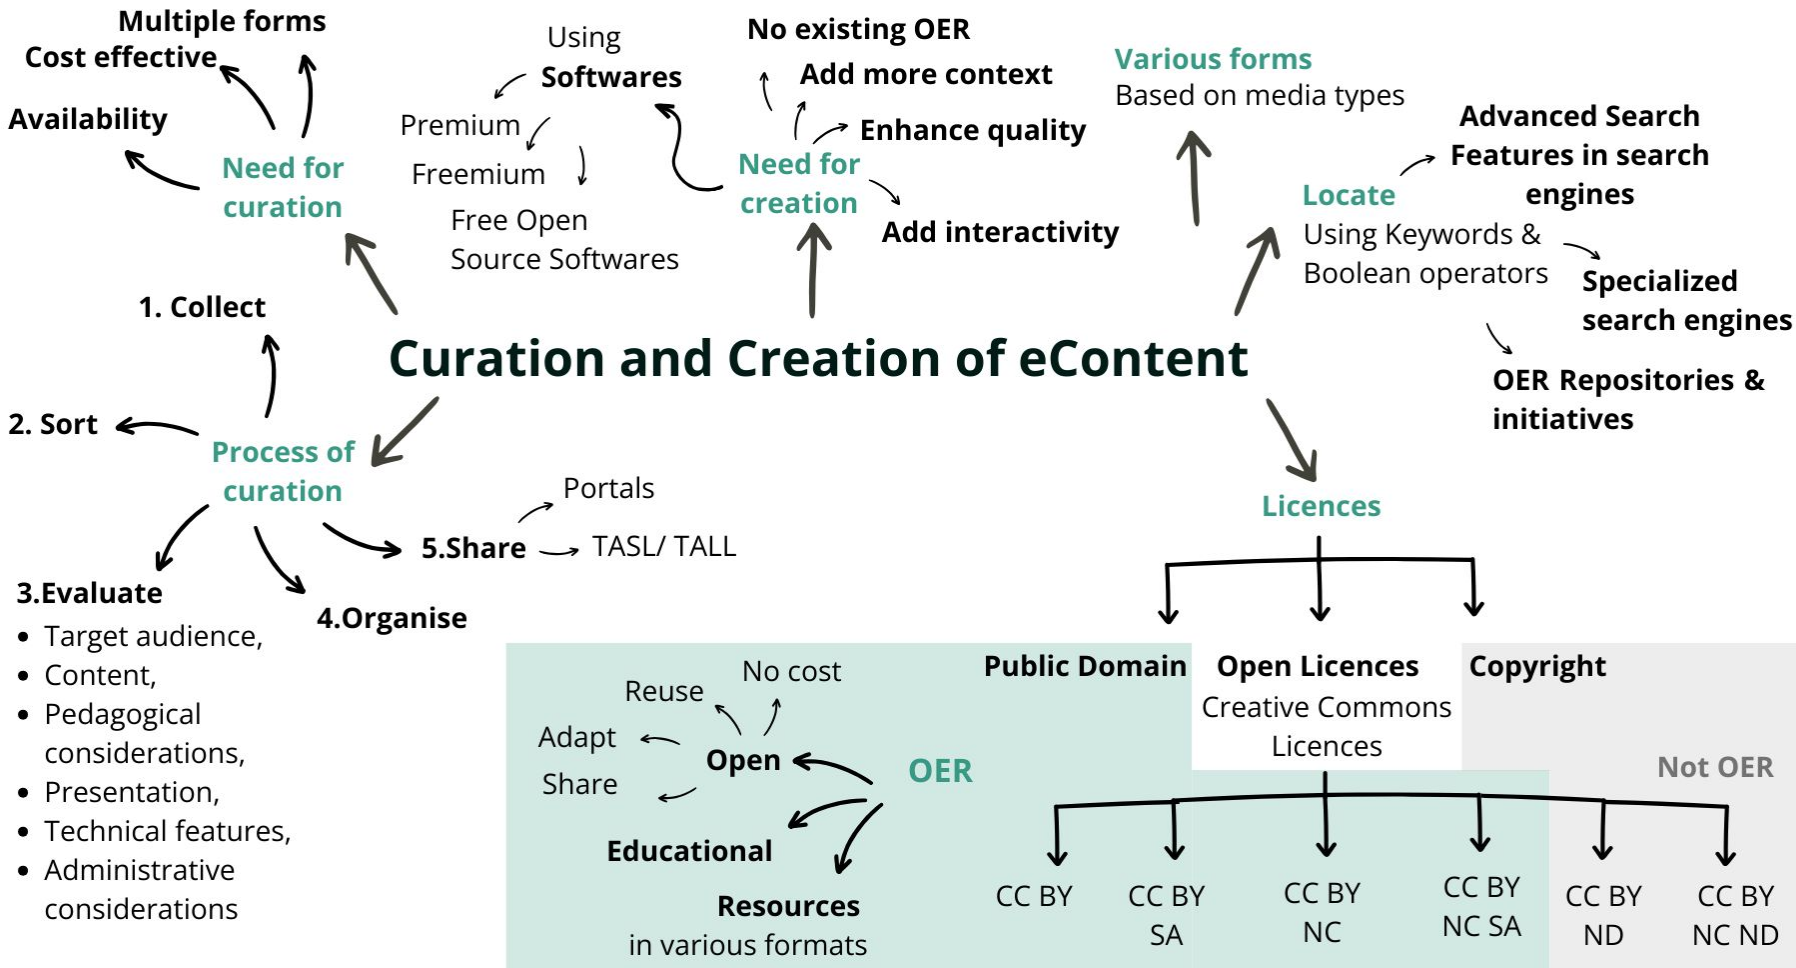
Multiple forms
Cost effective
Availability
Need for curation

Using Softwares
Premium
Freemium
Free Open Source Softwares

No existing OER
Add more context
Enhance quality
Need for creation
Add interactivity

Various forms
Based on media types

Advanced Search Features in search engines
Locate
Using Keywords & Boolean operators
Specialized search engines
OER Repositories & initiatives

1. Collect

Curation and Creation of eContent

2. Sort
Process of curation
Portals
5.Share
TASL/ TALL
3.Evaluate
- Target audience,
- Content,
- Pedagogical considerations,
- Presentation,
- Technical features,
- Administrative considerations
4.Organise

Licences
Public Domain
Open Licences
Creative Commons Licences
Copyright

Reuse
No cost
Adapt
Open
Share
OER
Educational
Resources in various formats

Not OER

CC BY
CC BY SA
CC BY NC
CC BY NC SA
CC BY ND
CC BY NC ND